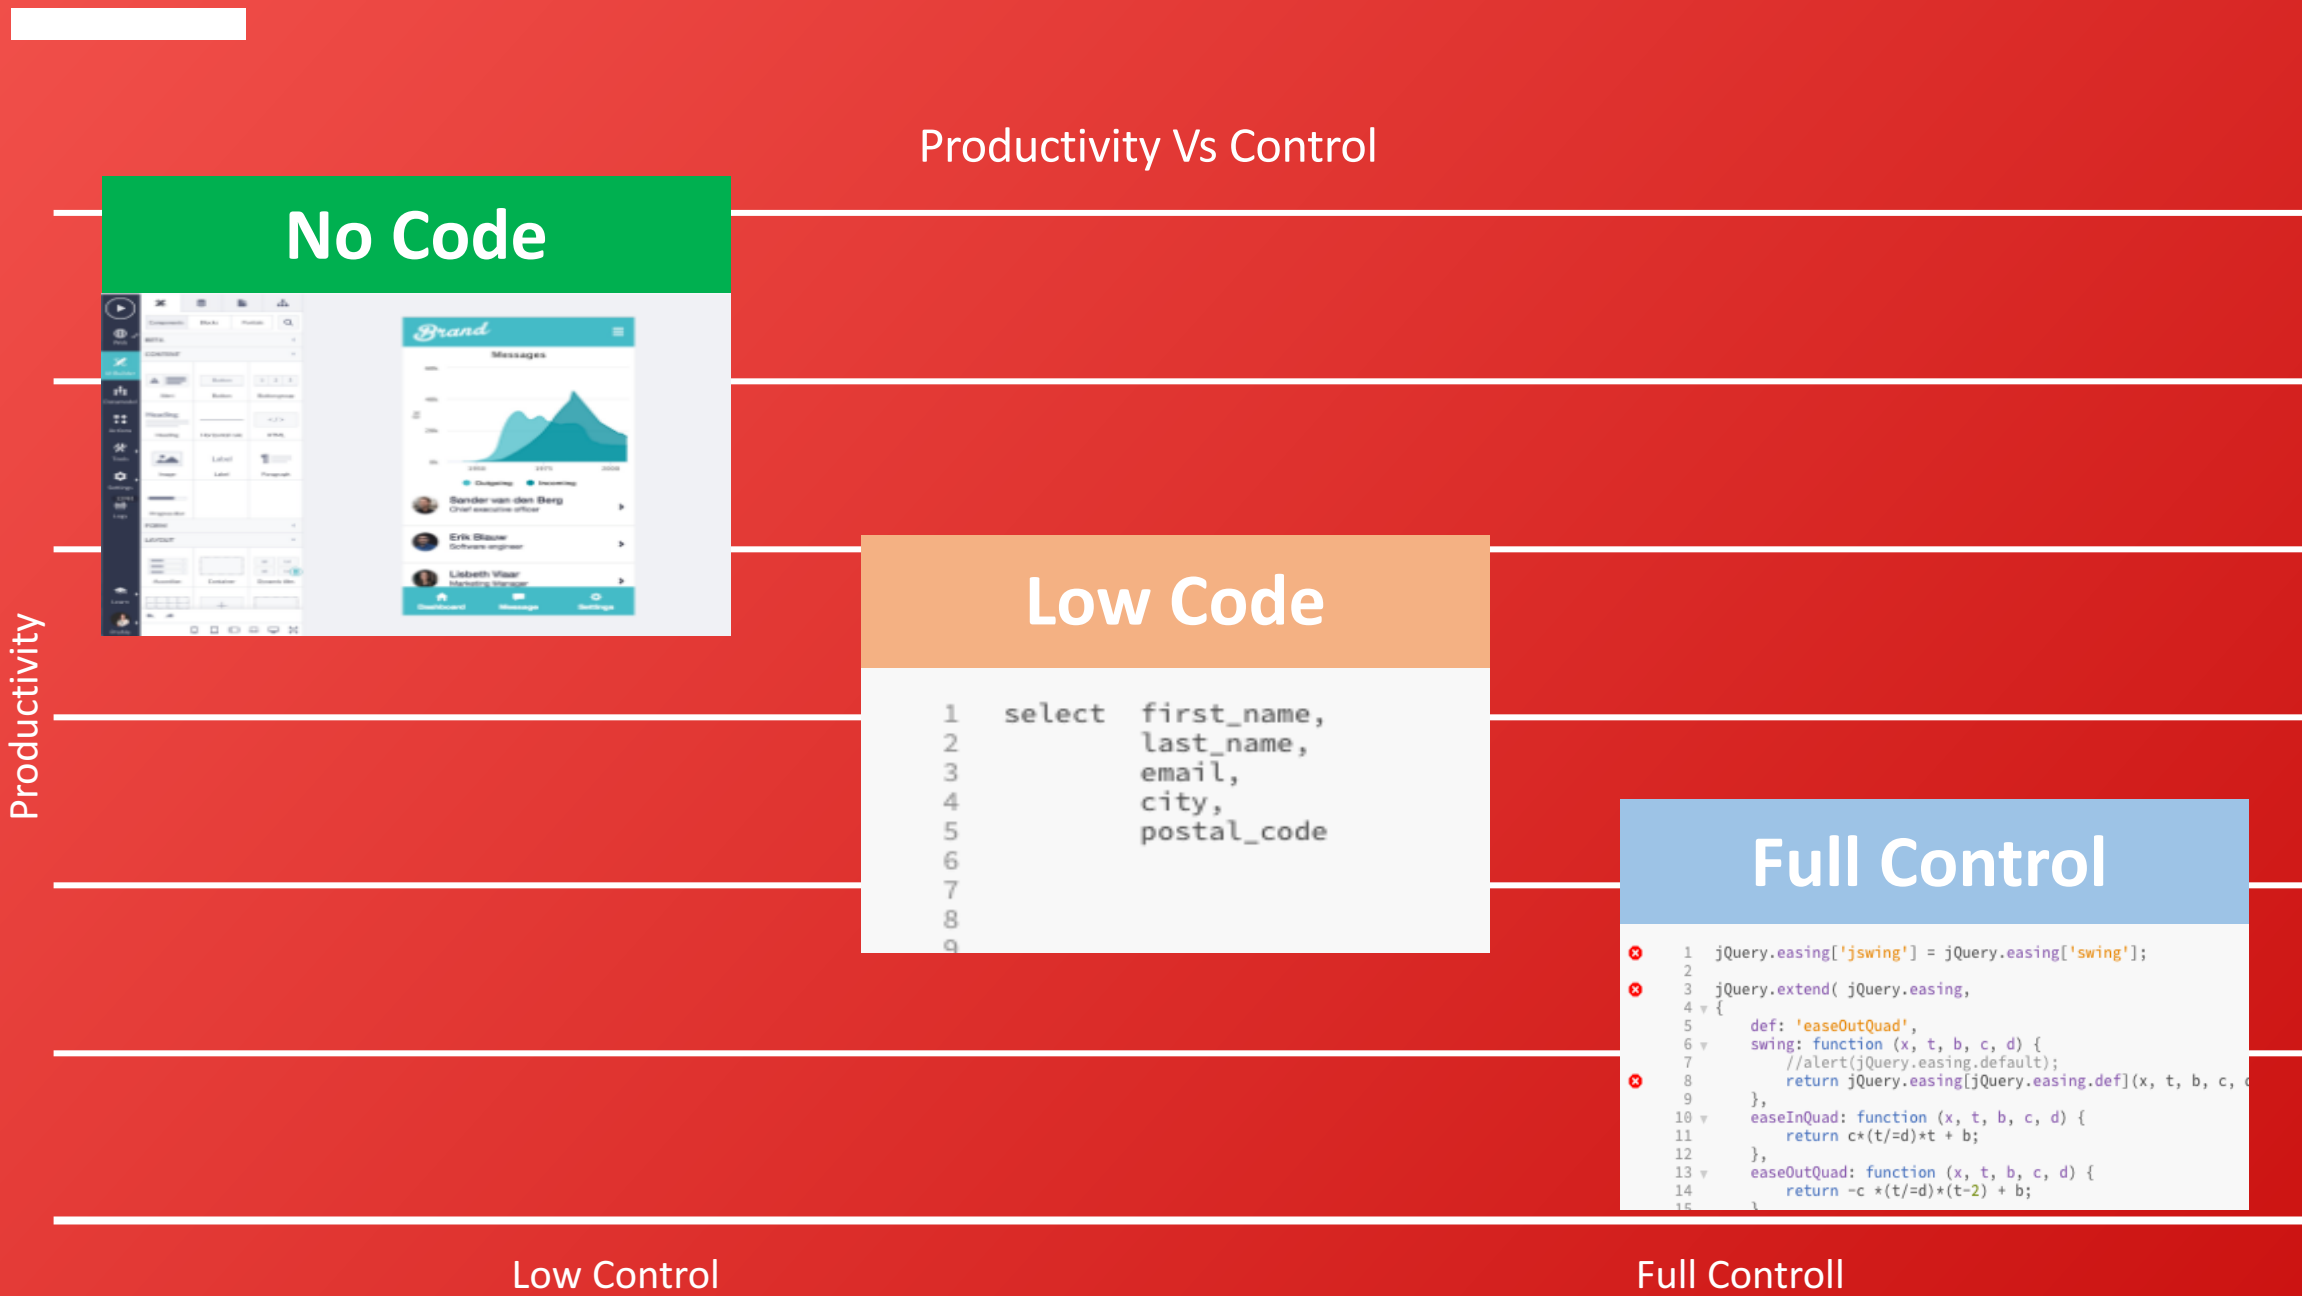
Productivity Vs Control

No Code

Brand

Messages

Sander van den Berg

Erik Blauw

Lisbeth Vlaar

Low Code

1 select first_name,
2 last_name,
3 email,
4 city,
5 postal_code
6
7
8
9

Full Control

1 jQuery.easing['jswing'] = jQuery.easing['swing'];
2
3 jQuery.extend( jQuery.easing,
4 {
5 def: 'easeOutQuad',
6 swing: function (x, t, b, c, d) {
7 //alert(jQuery.easing.default);
8 return jQuery.easing[jQuery.easing.def](x, t, b, c, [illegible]
9 },
10 easeInQuad: function (x, t, b, c, d) {
11 return c*(t/=d)*t + b;
12 },
13 easeOutQuad: function (x, t, b, c, d) {
14 return -c *(t/=d)*(t-2) + b;
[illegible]

Productivity

Low Control

Full Controll